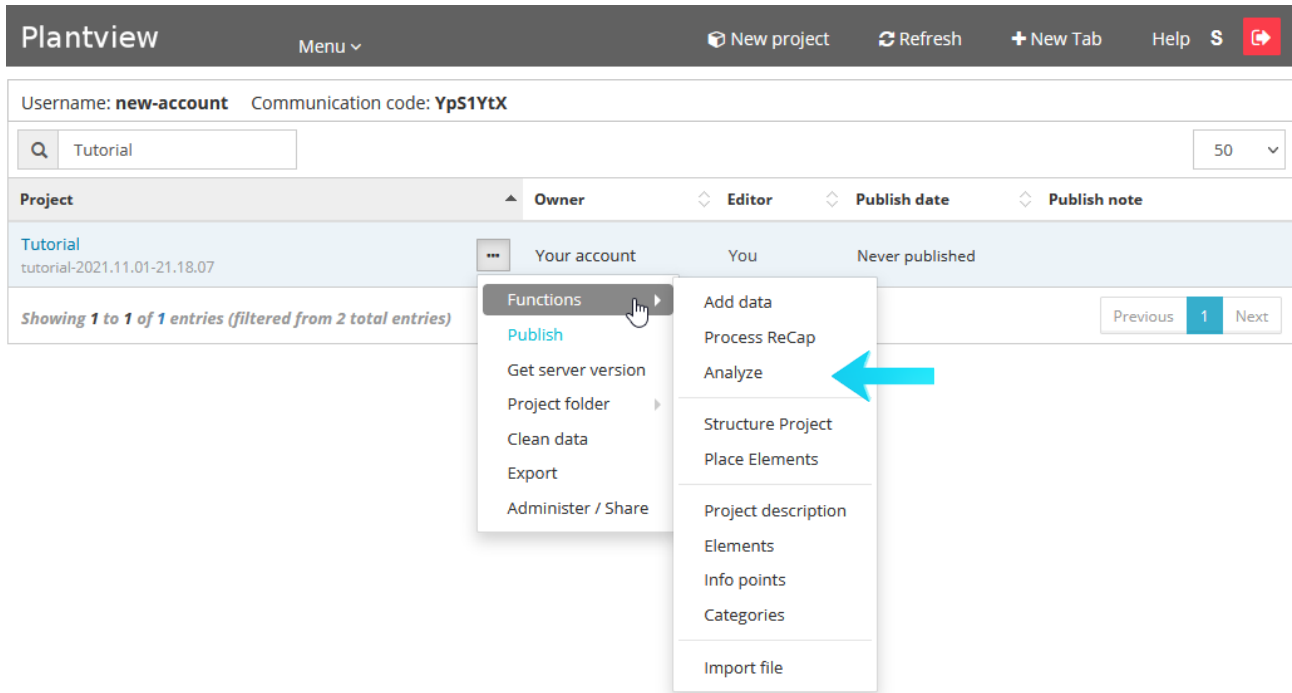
Plantview

Menu

New project

Refresh

New Tab

Help

S

Username: **new-account** Communication code: **YpS1YtX**

Tutorial

50

| Project | Owner | Editor | Publish date | Publish note |
|---|---|---|---|---|
| Tutorial tutorial-2021.11.01-21.18.07 ... | Your account | You | Never published | |

Showing 1 to 1 of 1 entries (filtered from 2 total entries)

Previous 1 Next

Functions
Publish
Get server version
Project folder
Clean data
Export
Administer / Share

Add data
Process ReCap
Analyze

Structure Project
Place Elements

Project description
Elements
Info points
Categories

Import file